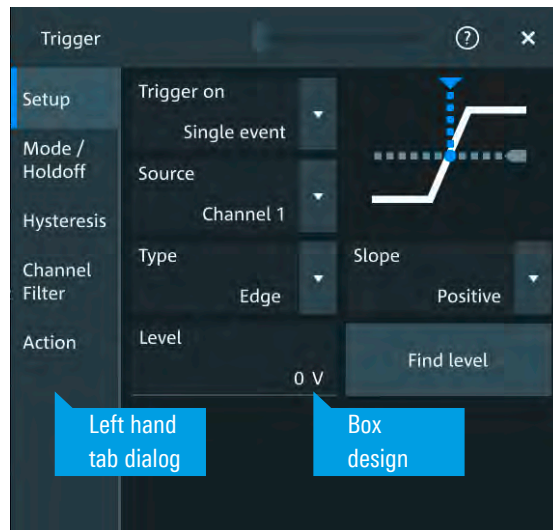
Trigger

?

×

Setup

Mode / Holdoff

Hysteresis

Channel Filter

Action

Trigger on

Single event

Source

Channel 1

Type

Edge

Slope

Positive

Level

0 V

Find level

Left hand tab dialog

Box design